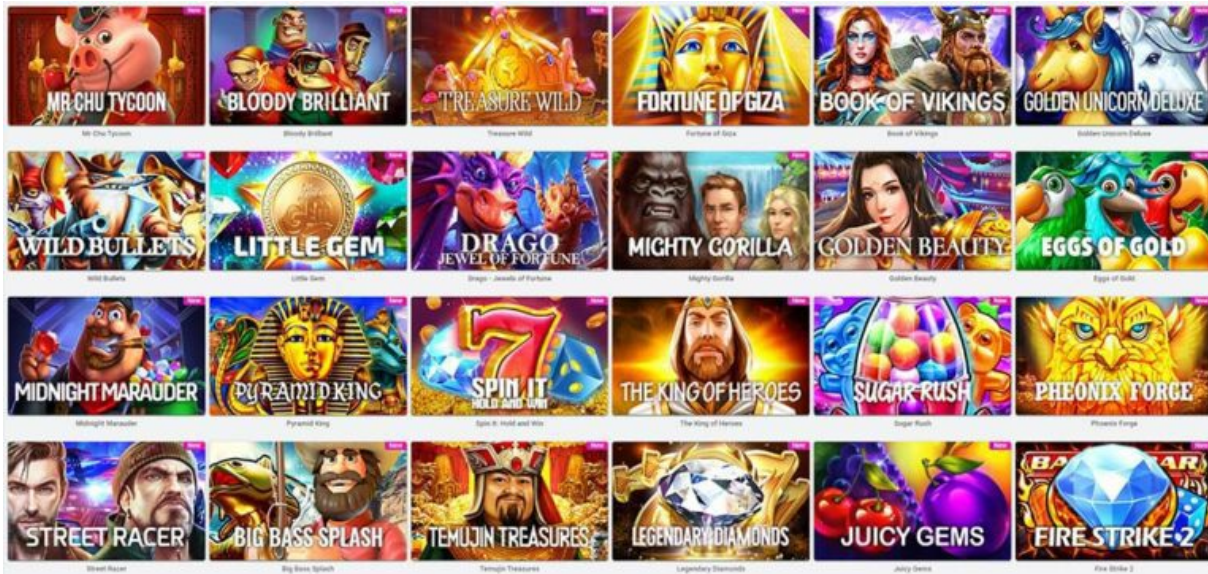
New
MR CHU TYCOON
Mr Chu Tycoon

New
BLOODY BRILLIANT
Bloody Brilliant

New
TREASURE WILD
Treasure Wild

New
FORTUNE OF GIZA
Fortune of Giza

New
BOOK OF VIKINGS
Book of Vikings

New
GOLDEN UNICORN DELUXE
Golden Unicorn Deluxe

New
WILD BULLETS
Wild Bullets

New
LITTLE GEM
Little Gem

New
DRAGO
JEWEL OF FORTUNE
Drago - Jewels of Fortune

New
MIGHTY GORILLA
Mighty Gorilla

New
GOLDEN BEAUTY
Golden Beauty

New
EGGS OF GOLD
Eggs of Gold

New
MIDNIGHT MARAUDER
Midnight Marauder

New
PYRAMID KING
Pyramid King

New
SPIN IT
HOLD AND WIN
Spin It: Hold and Win

New
THE KING OF HEROES
The King of Heroes

New
SUGAR RUSH
Sugar Rush

New
PHEONIX FORGE
Phoenix Forge

New
STREET RACER
Street Racer

New
BIG BASS SPLASH
Big Bass Splash

New
TEMUJIN TREASURES
Temujin Treasures

New
LEGENDARY DIAMONDS
Legendary Diamonds

New
JUICY GEMS
Juicy Gems

New
BA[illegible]AR
FIRE STRIKE 2
Fire Strike 2